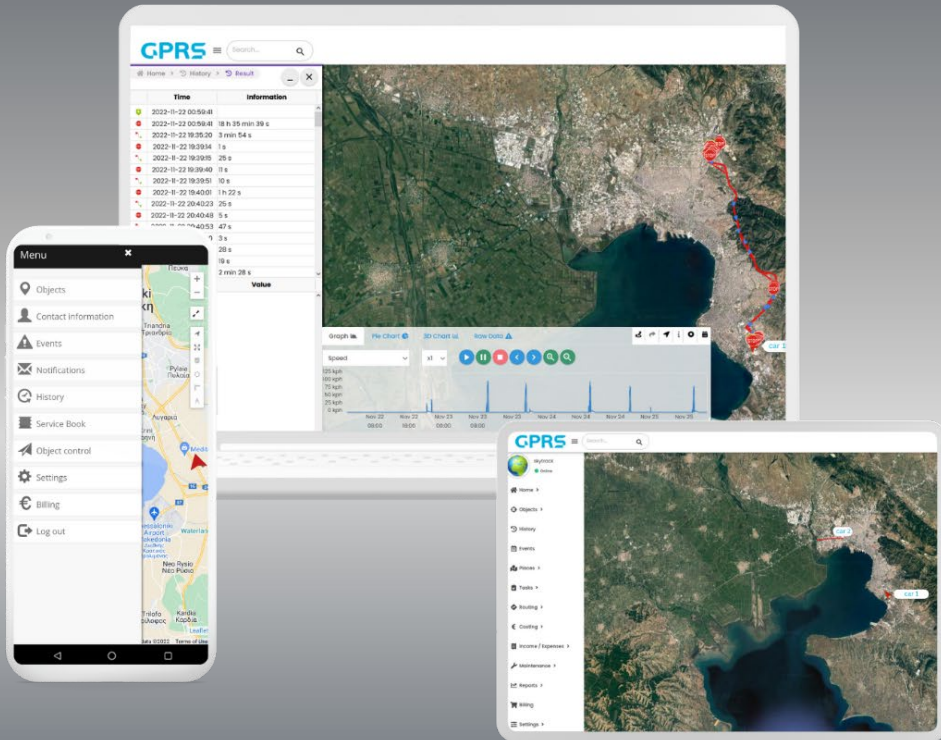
GPRS Search...

Home > History > Result

| | Time | Information |
|---|---|---|
| | 2022-11-22 00:59:41 | |
| | 2022-11-22 00:59:41 | 18 h 35 min 39 s |
| | 2022-11-22 19:35:20 | 3 min 54 s |
| | 2022-11-22 19:39:14 | 1 s |
| | 2022-11-22 19:39:15 | 25 s |
| | 2022-11-22 19:39:40 | 11 s |
| | 2022-11-22 19:39:51 | 10 s |
| | 2022-11-22 19:40:01 | 1 h 22 s |
| | 2022-11-22 20:40:23 | 25 s |
| | 2022-11-22 20:40:48 | 5 s |
| | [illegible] | 47 s |
| | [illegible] | 3 s |
| | | 28 s |
| | | 19 s |
| | | 2 min 28 s |
| | | Value |

Graph Pie Chart 3D Chart Raw Data

Speed x1

125 kph 100 kph 75 kph 50 kph 25 kph 0 kph

Nov 22 08:00 Nov 22 16:00 Nov 23 00:00 Nov 23 Nov 23 Nov 24 Nov 24 Nov 24 Nov 25 Nov 25

car 3

Menu

Objects
Contact information
Events
Notifications
History
Service Book
Object control
Settings
Billing
Log out

Πεύκα
Κι
κη
Triandria Τριανδρία
Pylea Πυλαία
Λουρδ
Medi
Waterlan
Thessaloniki Airport Makedonia
Neo Rysio Νέο Ρύσιο
Trilofo Τρίλοφο
Kardia Καρδία
Leaflet
Data ©2022 Terms of Use

GPRS Search...

skytrack
Online

Home
Objects
History
Events
Places
Tasks
Routing
Cooling
Income / Expenses
Maintenance
Reports
Billing
Settings

car 2
car 1